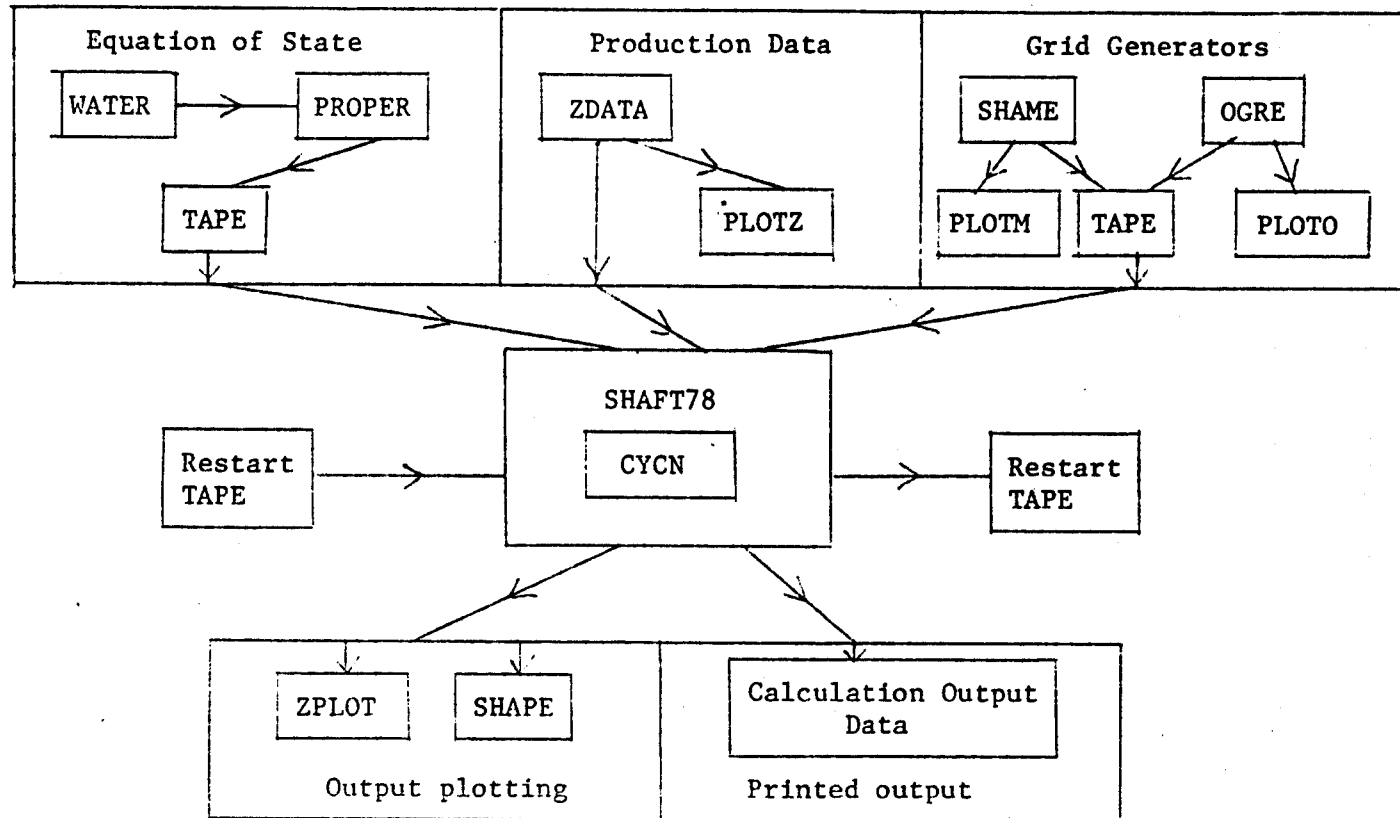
Equation of State

WATER

PROPER

TAPE

Production Data

ZDATA

PLOTZ

Grid Generators

SHAME

OGRE

PLOTM

TAPE

PLOTO

Restart TAPE

SHAFT78

CYCN

Restart TAPE

ZPLOT

SHAPE

Output plotting

Calculation Output Data

Printed output